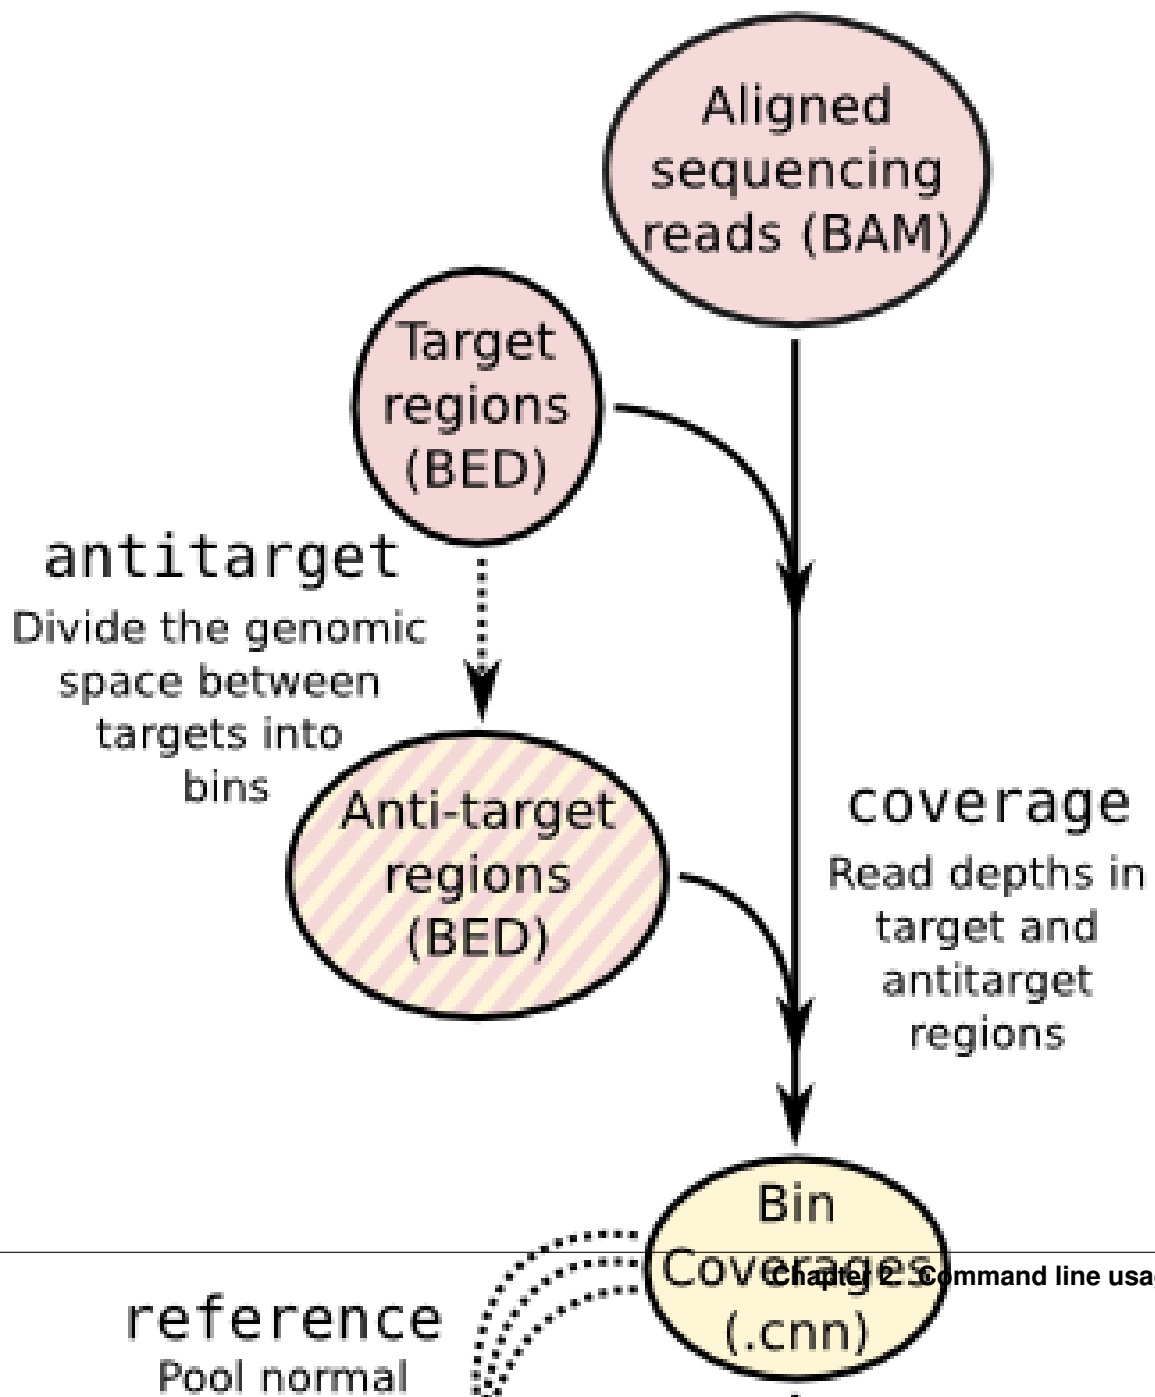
Aligned sequencing reads (BAM)

Target regions (BED)

antitarget
Divide the genomic space between targets into bins

Anti-target regions (BED)

coverage
Read depths in target and antitarget regions

Bin Coverages (.cnn)

Chapter 2. Command line usa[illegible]

reference
Pool normal